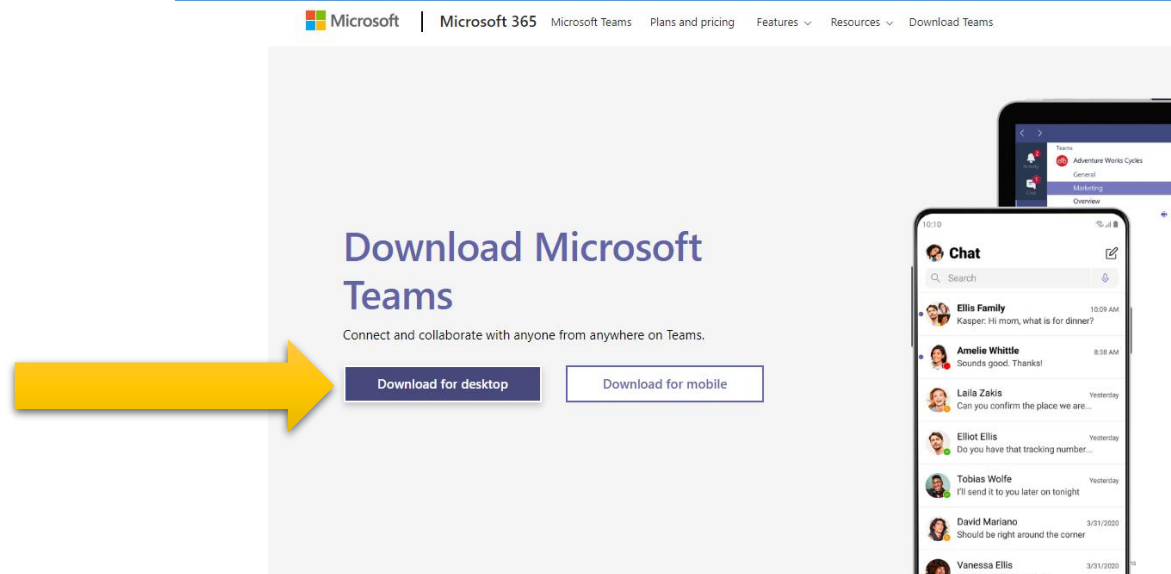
Microsoft | Microsoft 365 Microsoft Teams Plans and pricing Features Resources Download Teams

Download Microsoft Teams

Connect and collaborate with anyone from anywhere on Teams.

Download for desktop

Download for mobile

Teams
Adventure Works Cycles
General
Marketing
Overview

10:10

Chat

Search

Ellis Family 10:09 AM
Kasper: Hi mom, what is for dinner?

Amelie Whittle 8:38 AM
Sounds good. Thanks!

Laila Zakis Yesterday
Can you confirm the place we are...

Elliot Ellis Yesterday
Do you have that tracking number...

Tobias Wolfe Yesterday
I'll send it to you later on tonight

David Mariano 3/31/2020
Should be right around the corner

Vanessa Ellis 3/31/2020